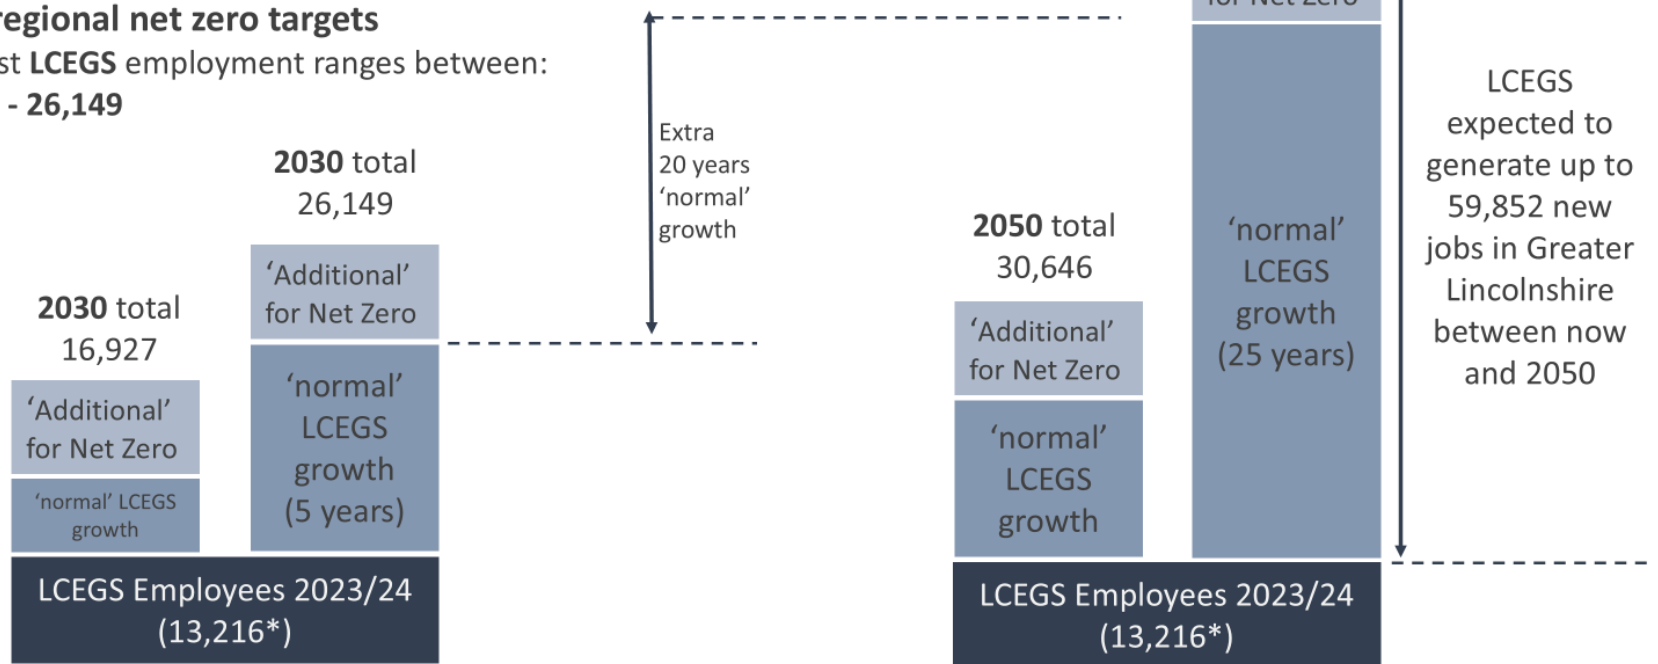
regional net zero targets
st LCEGS employment ranges between:
- 26,149

2030 total
16,927

'Additional' for Net Zero

'normal' LCEGS growth

LCEGS Employees 2023/24 (13,216*)

2030 total
26,149

'Additional' for Net Zero

'normal' LCEGS growth (5 years)

Extra 20 years 'normal' growth

2050 total
30,646

'Additional' for Net Zero

'normal' LCEGS growth

LCEGS Employees 2023/24 (13,216*)

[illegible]

'normal' LCEGS growth (25 years)

LCEGS expected to generate up to 59,852 new jobs in Greater Lincolnshire between now and 2050